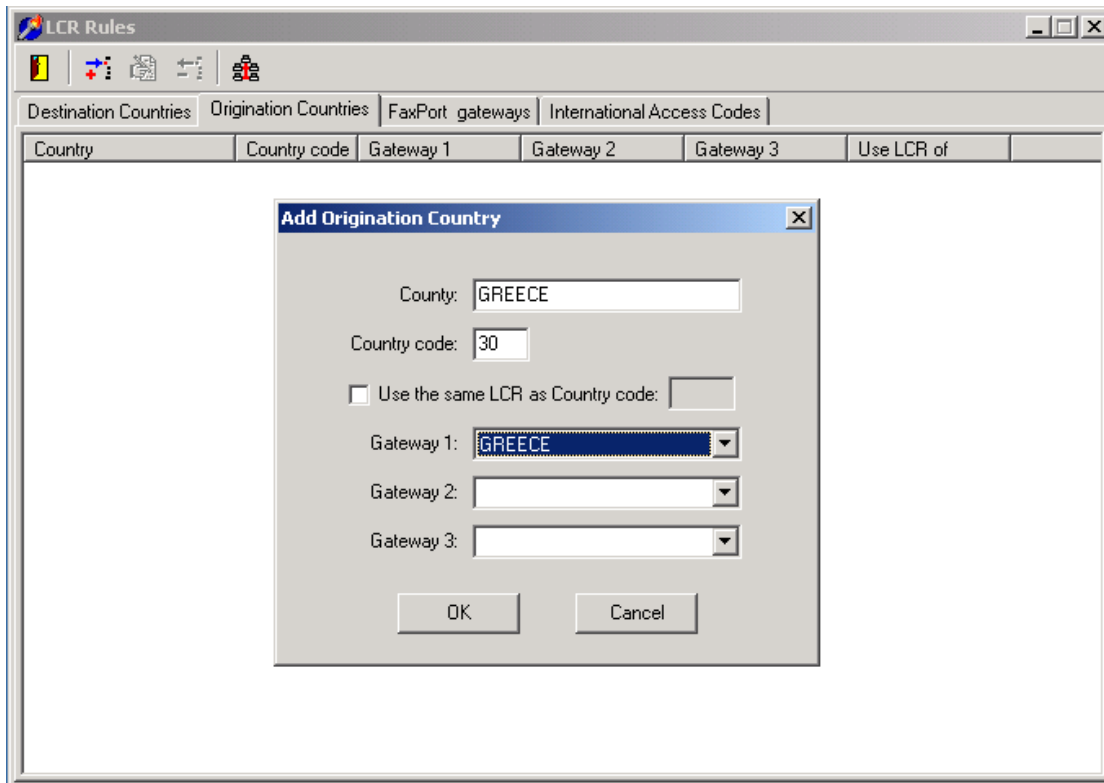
LCR Rules

Destination Countries | Origination Countries | FaxPort gateways | International Access Codes

| Country | Country code | Gateway 1 | Gateway 2 | Gateway 3 | Use LCR of |
|---|---|---|---|---|---|

Add Origination Country

County: GREECE

Country code: 30

Use the same LCR as Country code:

Gateway 1: GREECE

Gateway 2:

Gateway 3:

OK

Cancel